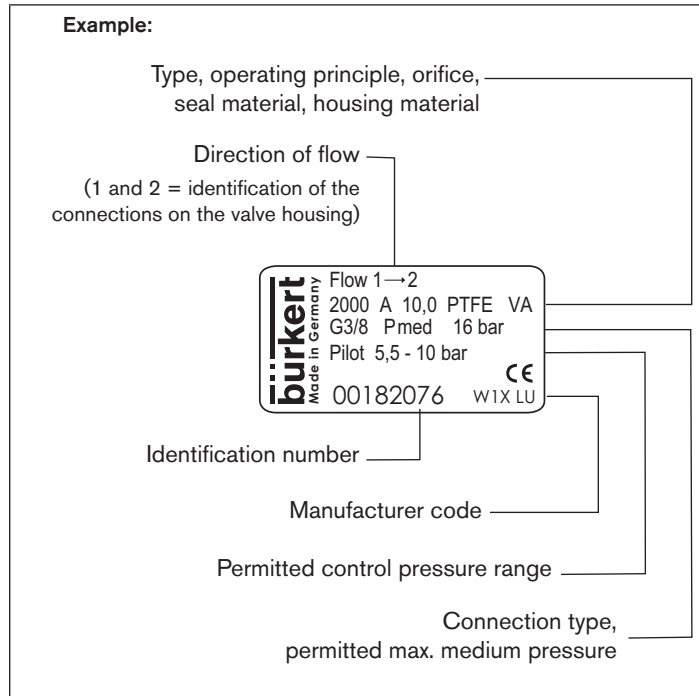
Example:

Type, operating principle, orifice, seal material, housing material

Direction of flow

(1 and 2 = identification of the connections on the valve housing)

bürkert
Made in Germany

Flow 1 → 2
2000 A 10,0 PTFE VA
G3/8 Pmed 16 bar
Pilot 5,5 - 10 bar
CE
00182076 W1X LU

Identification number

Manufacturer code

Permitted control pressure range

Connection type, permitted max. medium pressure